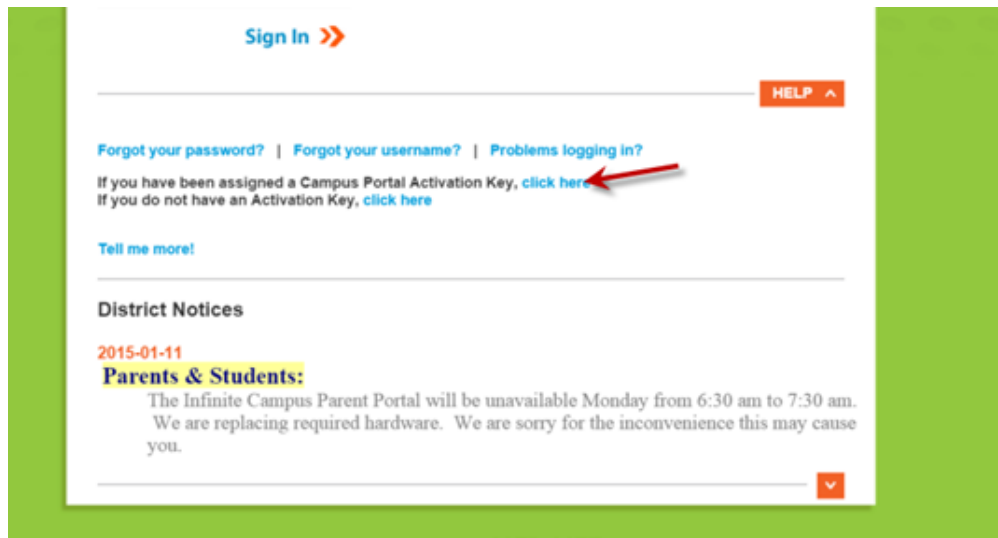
Sign In

HELP

Forgot your password? | Forgot your username? | Problems logging in?

If you have been assigned a Campus Portal Activation Key, click here
If you do not have an Activation Key, click here

Tell me more!

District Notices

2015-01-11

Parents & Students:

The Infinite Campus Parent Portal will be unavailable Monday from 6:30 am to 7:30 am. We are replacing required hardware. We are sorry for the inconvenience this may cause you.